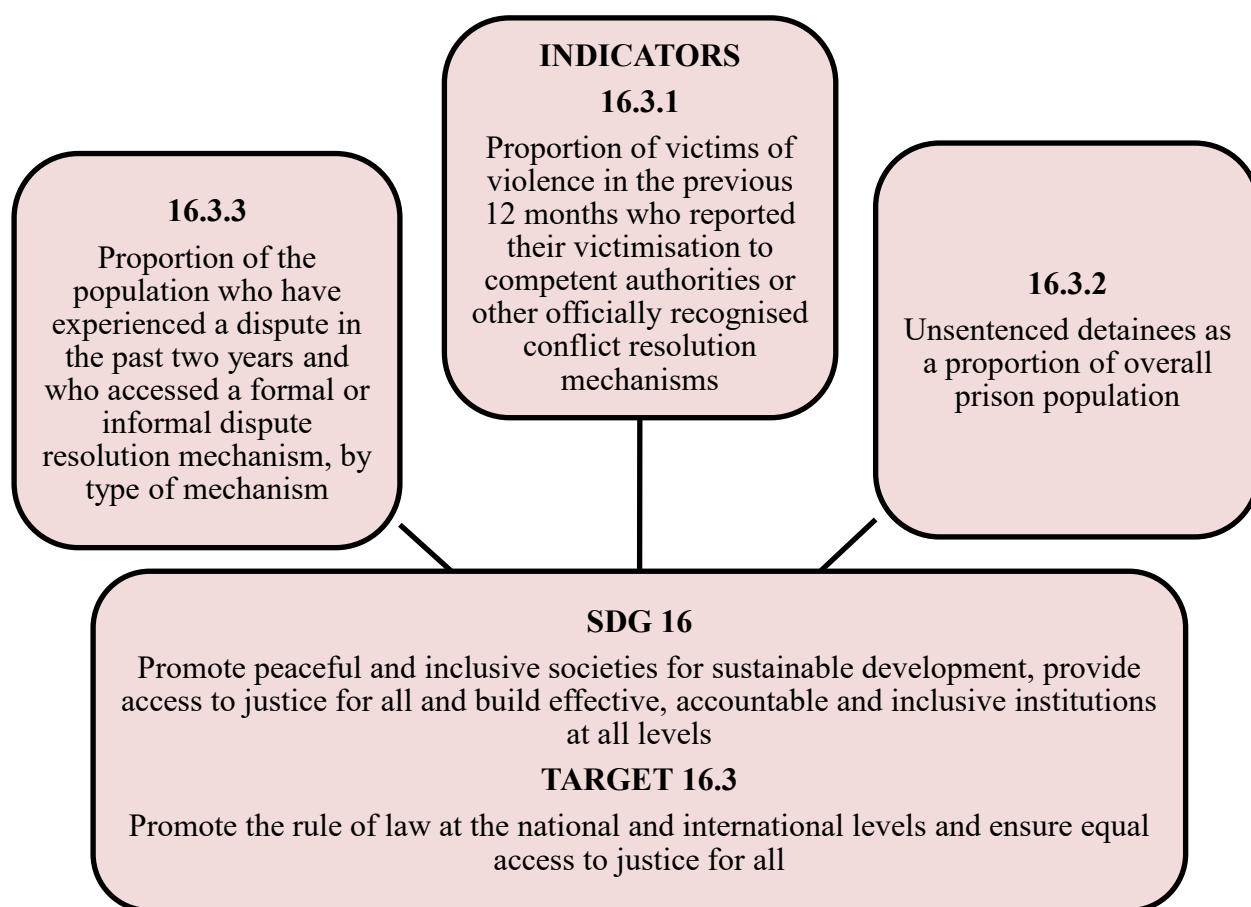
INDICATORS

16.3.1

Proportion of victims of violence in the previous 12 months who reported their victimisation to competent authorities or other officially recognised conflict resolution mechanisms

16.3.3

Proportion of the population who have experienced a dispute in the past two years and who accessed a formal or informal dispute resolution mechanism, by type of mechanism

16.3.2

Unsentenced detainees as a proportion of overall prison population

SDG 16

Promote peaceful and inclusive societies for sustainable development, provide access to justice for all and build effective, accountable and inclusive institutions at all levels

TARGET 16.3

Promote the rule of law at the national and international levels and ensure equal access to justice for all